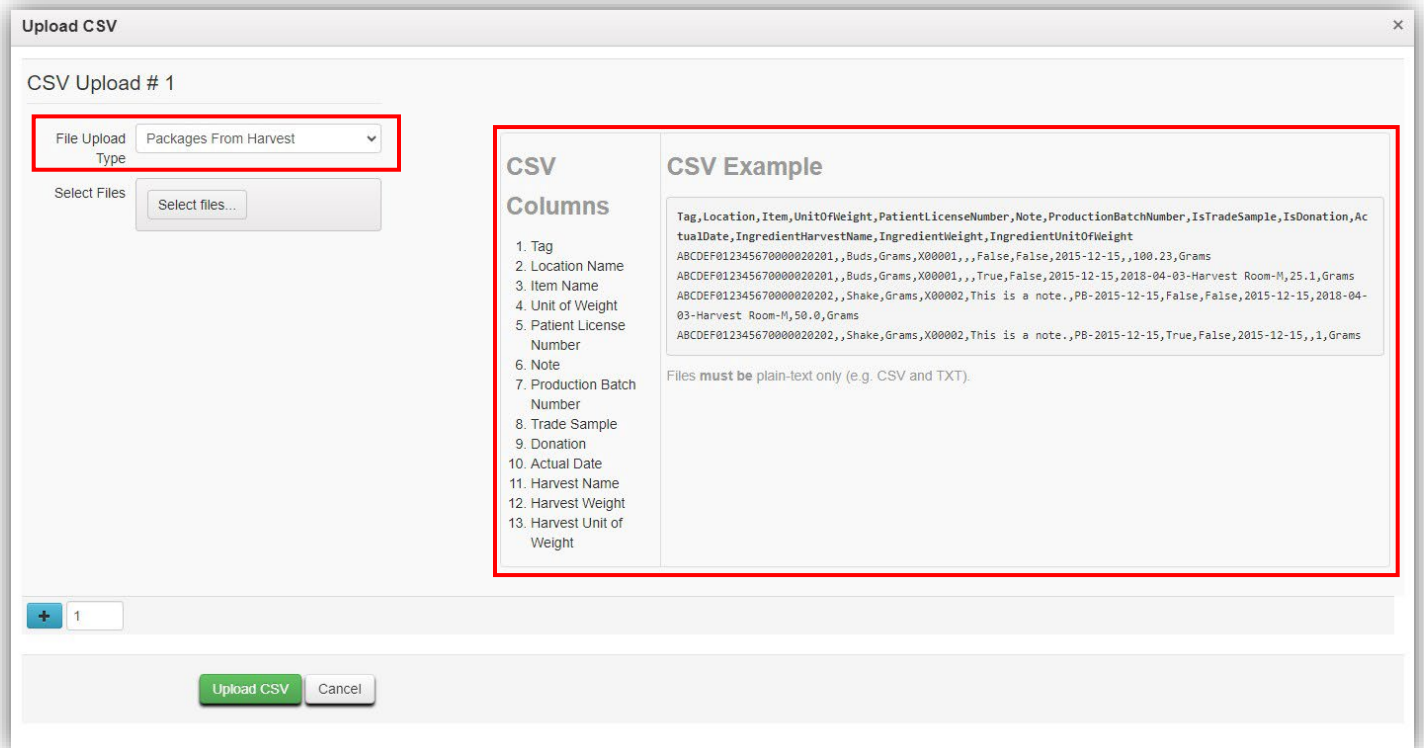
Upload CSV ×

CSV Upload # 1

File Upload Type Packages From Harvest

Select Files Select files...

CSV Columns

1. Tag
2. Location Name
3. Item Name
4. Unit of Weight
5. Patient License Number
6. Note
7. Production Batch Number
8. Trade Sample
9. Donation
10. Actual Date
11. Harvest Name
12. Harvest Weight
13. Harvest Unit of Weight

CSV Example

Tag,Location,Item,UnitOfWeight,PatientLicenseNumber,Note,ProductionBatchNumber,IsTradeSample,IsDonation,ActualDate,IngredientHarvestName,IngredientWeight,IngredientUnitOfWeight
ABCDEF012345670000020201,,Buds,Grams,X00001,,,False,False,2015-12-15,,100.23,Grams
ABCDEF012345670000020201,,Buds,Grams,X00001,,,True,False,2015-12-15,2018-04-03-Harvest Room-M,25.1,Grams
ABCDEF012345670000020202,,Shake,Grams,X00002,This is a note.,PB-2015-12-15,False,False,2015-12-15,2018-04-03-Harvest Room-M,50.0,Grams
ABCDEF012345670000020202,,Shake,Grams,X00002,This is a note.,PB-2015-12-15,True,False,2015-12-15,,1,Grams

Files **must be** plain-text only (e.g. CSV and TXT).

+ 1

Upload CSV Cancel